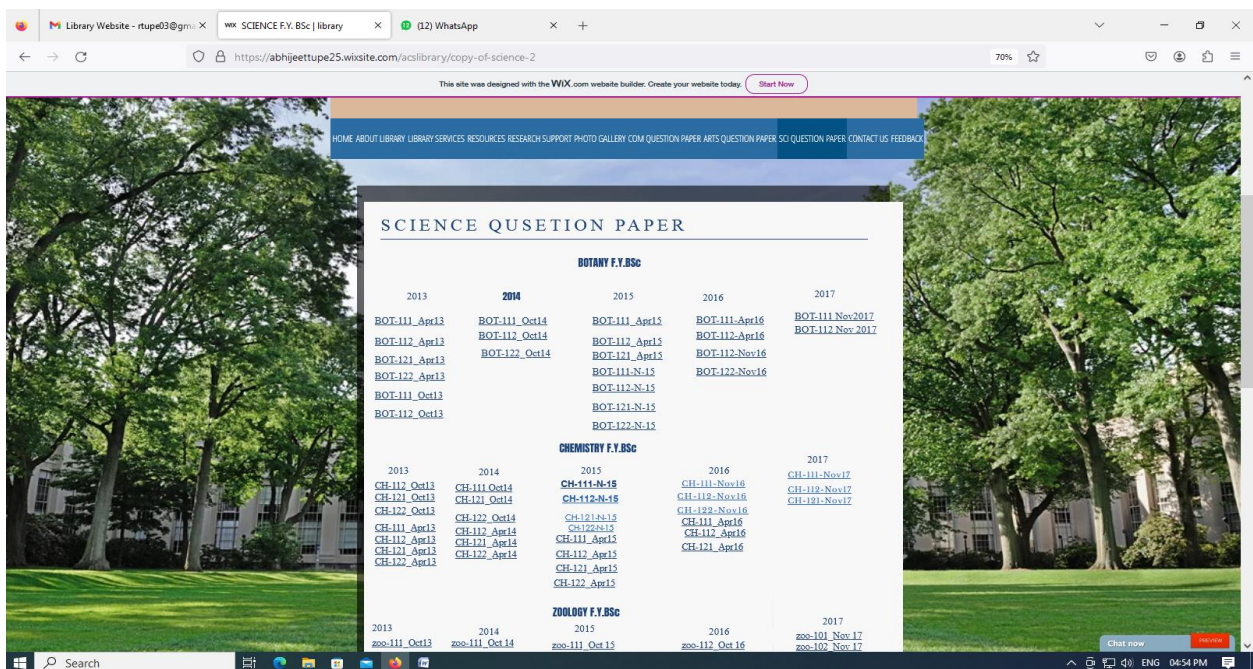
Library Website - rtupe03@gma ×
SCIENCE F.Y. BSc | library ×
(12) WhatsApp ×
https://abhijeettupe25.wixsite.com/acslibrary/copy-of-science-2
70%

This site was designed with the WIX.com website builder. Create your website today. Start Now

HOME ABOUT LIBRARY LIBRARY SERVICES RESOURCES RESEARCH SUPPORT PHOTO GALLERY COM QUESTION PAPER ARTS QUESTION PAPER SCI QUESTION PAPER CONTACT US FEEDBACK

SCIENCE QUSETION PAPER

BOTANY F.Y.BSc

| 2013 | 2014 | 2015 | 2016 | 2017 |
|---|---|---|---|---|
| BOT-111_Apr13 | BOT-111_Oct14 | BOT-111_Apr15 | BOT-111-Apr16 | BOT-111 Nov2017 |
| BOT-112_Apr13 | BOT-112_Oct14 | BOT-112_Apr15 | BOT-112-Apr16 | BOT-112 Nov 2017 |
| BOT-121_Apr13 | BOT-122_Oct14 | BOT-121_Apr15 | BOT-112-Nov16 | |
| BOT-122_Apr13 | | BOT-111-N-15 | BOT-122-Nov16 | |
| BOT-111_Oct13 | | BOT-112-N-15 | | |
| BOT-112_Oct13 | | BOT-121-N-15 | | |
| | | BOT-122-N-15 | | |

CHEMISTRY F.Y.BSc

| 2013 | 2014 | 2015 | 2016 | 2017 |
|---|---|---|---|---|
| CH-112_Oct13 | CH-111 Oct14 | CH-111-N-15 | CH-111-Nov16 | CH-111-Nov17 |
| CH-121_Oct13 | CH-121_Oct14 | CH-112-N-15 | CH-112-Nov16 | CH-112-Nov17 |
| CH-122_Oct13 | CH-122_Oct14 | CH-121-N-15 | CH-122-Nov16 | CH-121-Nov17 |
| CH-111_Apr13 | CH-112_Apr14 | CH-122-N-15 | CH-111_Apr16 | |
| CH-112_Apr13 | CH-121_Apr14 | CH-111_Apr15 | CH-112_Apr16 | |
| CH-121_Apr13 | CH-122_Apr14 | CH-112_Apr15 | CH-121_Apr16 | |
| CH-122_Apr13 | | CH-121_Apr15 | | |
| | | CH-122_Apr15 | | |

ZOOLOGY F.Y.BSc

| 2013 | 2014 | 2015 | 2016 | 2017 |
|---|---|---|---|---|
| zoo-111_Oct13 | zoo-111_Oct 14 | zoo-111_Oct 15 | zoo-112_Oct 16 | zoo-101_Nov 17 |
| | | | | zoo-102_Nov 17 |

Chat now
Search
ENG 04:54 PM